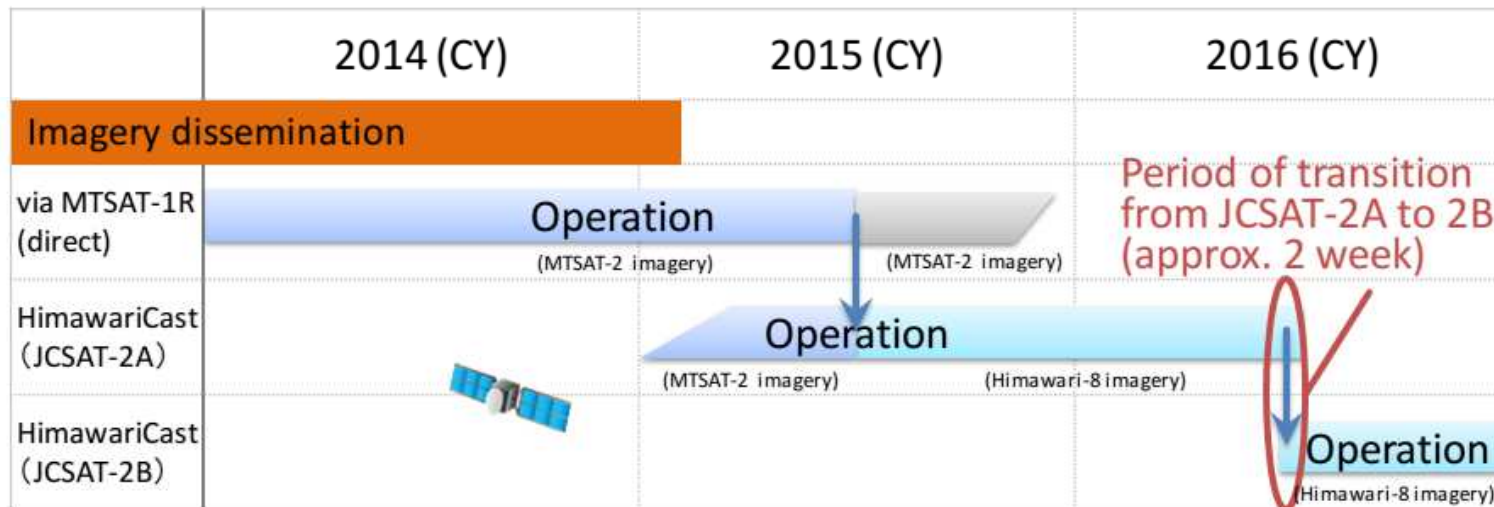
| | 2014 (CY) | 2015 (CY) | 2016 (CY) |
|---|---|---|---|
| Imagery dissemination | | | |
| via MTSAT-1R (direct) | Operation (MTSAT-2 imagery) | (MTSAT-2 imagery) | |
| HimawariCast (JCSAT-2A) | | Operation (MTSAT-2 imagery) | (Himawari-8 imagery) |
| HimawariCast (JCSAT-2B) | | | Operation (Himawari-8 imagery) |

Period of transition from JCSAT-2A to 2B (approx. 2 week)